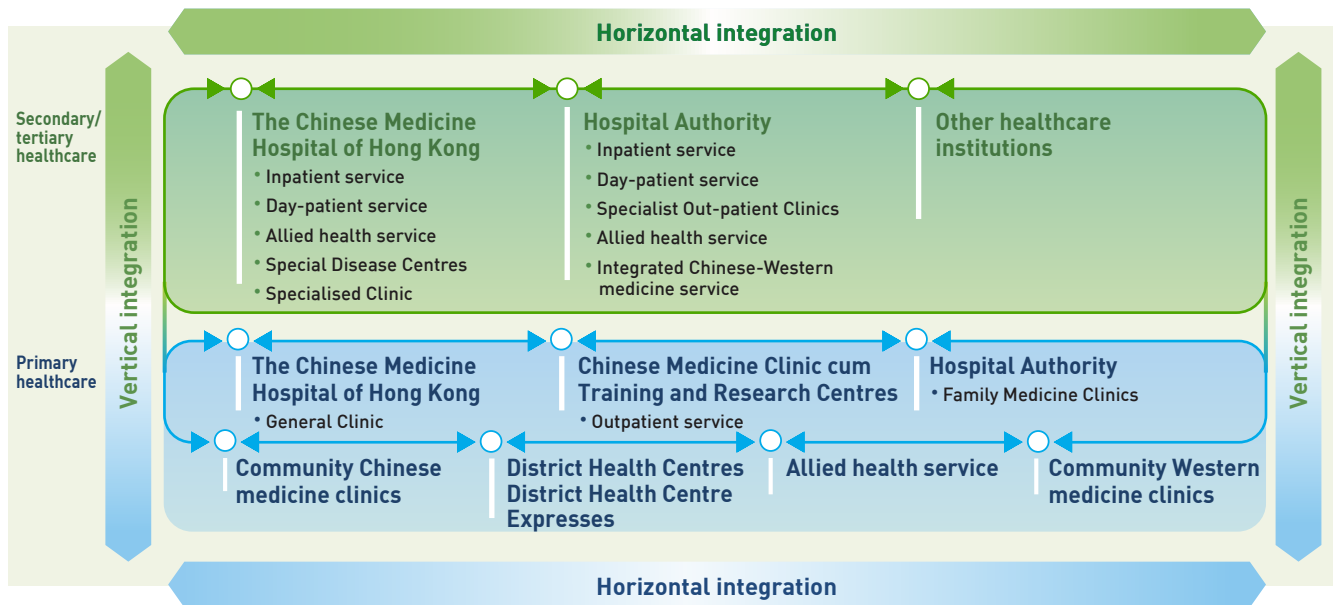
Horizontal integration

Secondary/ tertiary healthcare

Vertical integration

The Chinese Medicine Hospital of Hong Kong
• Inpatient service
• Day-patient service
• Allied health service
• Special Disease Centres
• Specialised Clinic

Hospital Authority
• Inpatient service
• Day-patient service
• Specialist Out-patient Clinics
• Allied health service
• Integrated Chinese-Western medicine service

Other healthcare institutions

Vertical integration

Primary healthcare

The Chinese Medicine Hospital of Hong Kong
• General Clinic

Chinese Medicine Clinic cum Training and Research Centres
• Outpatient service

Hospital Authority
• Family Medicine Clinics

Community Chinese medicine clinics

District Health Centres
District Health Centre Expresses

Allied health service

Community Western medicine clinics

Horizontal integration